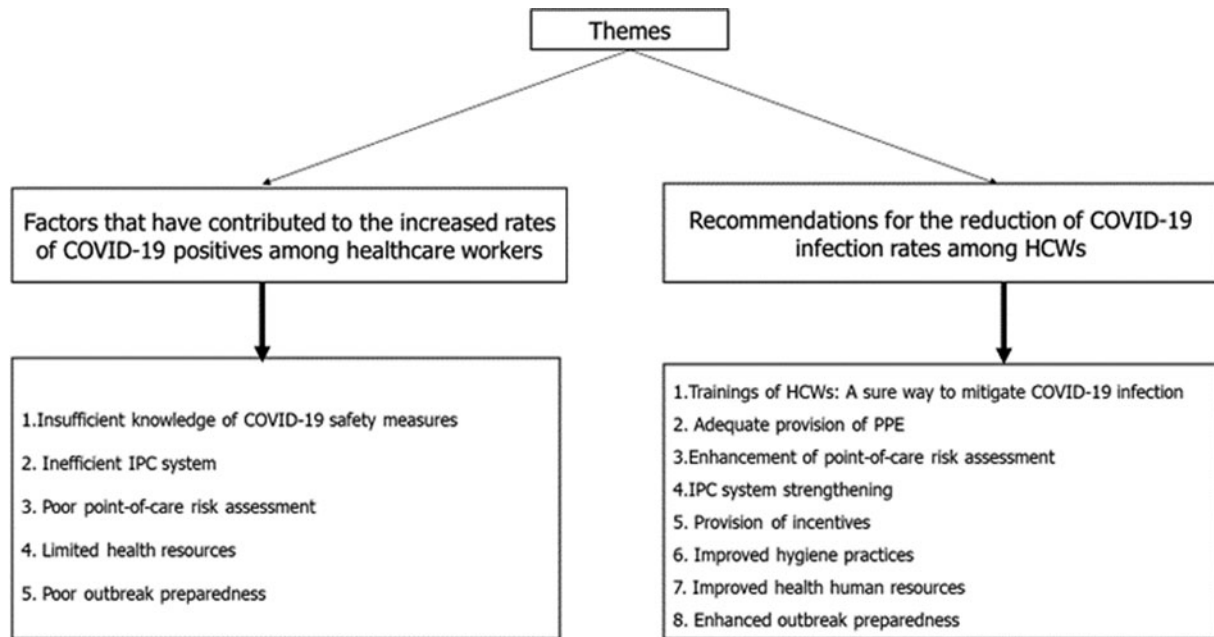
Themes

Factors that have contributed to the increased rates of COVID-19 positives among healthcare workers

1.Insufficient knowledge of COVID-19 safety measures
2. Inefficient IPC system
3. Poor point-of-care risk assessment
4. Limited health resources
5. Poor outbreak preparedness

Recommendations for the reduction of COVID-19 infection rates among HCWs

1.Trainings of HCWs: A sure way to mitigate COVID-19 infection
2. Adequate provision of PPE
3.Enhancement of point-of-care risk assessment
4.IPC system strengthening
5. Provision of incentives
6. Improved hygiene practices
7. Improved health human resources
8. Enhanced outbreak preparedness